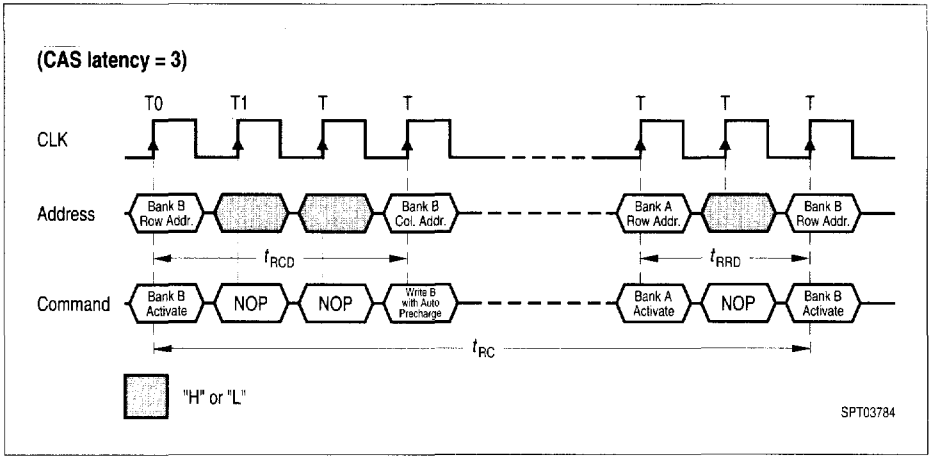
($\overline{CAS}$ latency = 3)

T0 T1 T T T T T

CLK

Address

Bank B Row Addr.

Bank B Col. Addr.

Bank A Row Addr.

Bank B Row Addr.

$t_{RCD}$

$t_{RRD}$

Command

Bank B Activate

NOP

NOP

Write B with Auto Precharge

Bank A Activate

NOP

Bank B Activate

$t_{RC}$

"H" or "L"

SPT03784